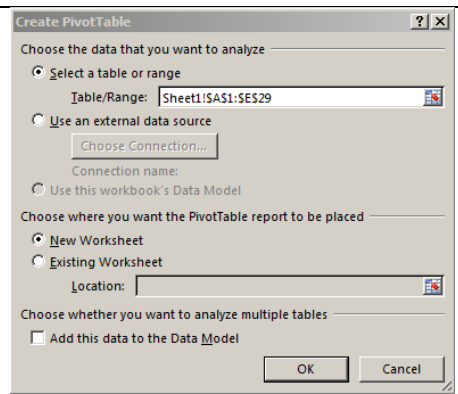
Create PivotTable

?

X

Choose the data that you want to analyze

Select a table or range

Table/Range: Sheet1!$A$1:$E$29

Use an external data source

Choose Connection...

Connection name:

Use this workbook's Data Model

Choose where you want the PivotTable report to be placed

New Worksheet

Existing Worksheet

Location:

Choose whether you want to analyze multiple tables

Add this data to the Data Model

OK

Cancel